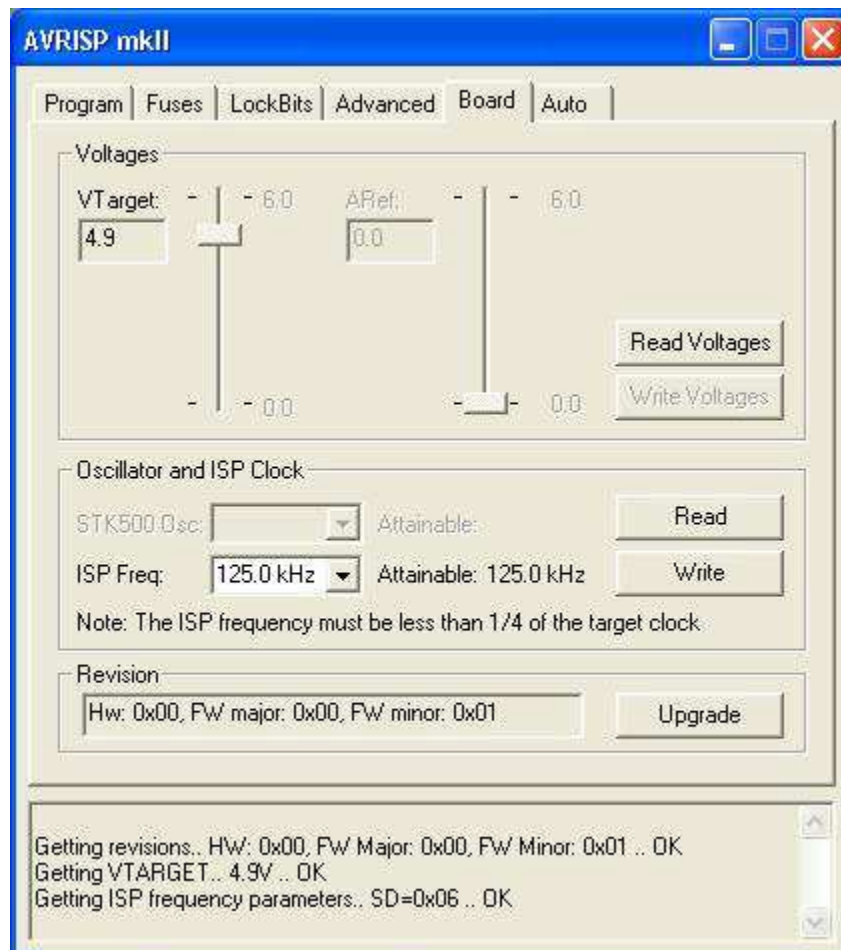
AVRISP mkII

Program | Fuses | LockBits | Advanced | Board | Auto

Voltages

VTarget: 4.9 - 6.0 - 0.0

ARef: 0.0 - 6.0 - 0.0

Read Voltages

Write Voltages

Oscillator and ISP Clock

STK500 Osc: Attainable:

Read

ISP Freq: 125.0 kHz Attainable: 125.0 kHz

Write

Note: The ISP frequency must be less than 1/4 of the target clock

Revision

Hw: 0x00, FW major: 0x00, FW minor: 0x01

Upgrade

Getting revisions.. HW: 0x00, FW Major: 0x00, FW Minor: 0x01 .. OK
Getting VTARGET.. 4.9V .. OK
Getting ISP frequency parameters.. SD=0x06 .. OK